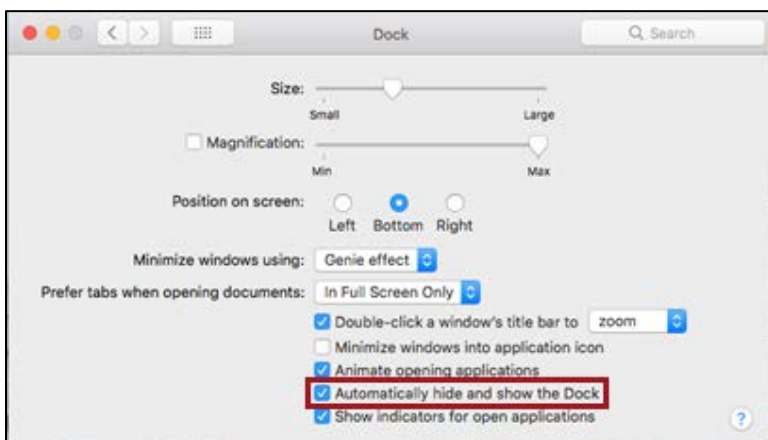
Dock

Search

Size:

Small

Large

Magnification:

Min

Max

Position on screen:

Left

Bottom

Right

Minimize windows using:

Genie effect

Prefer tabs when opening documents:

In Full Screen Only

Double-click a window's title bar to

zoom

Minimize windows into application icon

Animate opening applications

Automatically hide and show the Dock

Show indicators for open applications

?